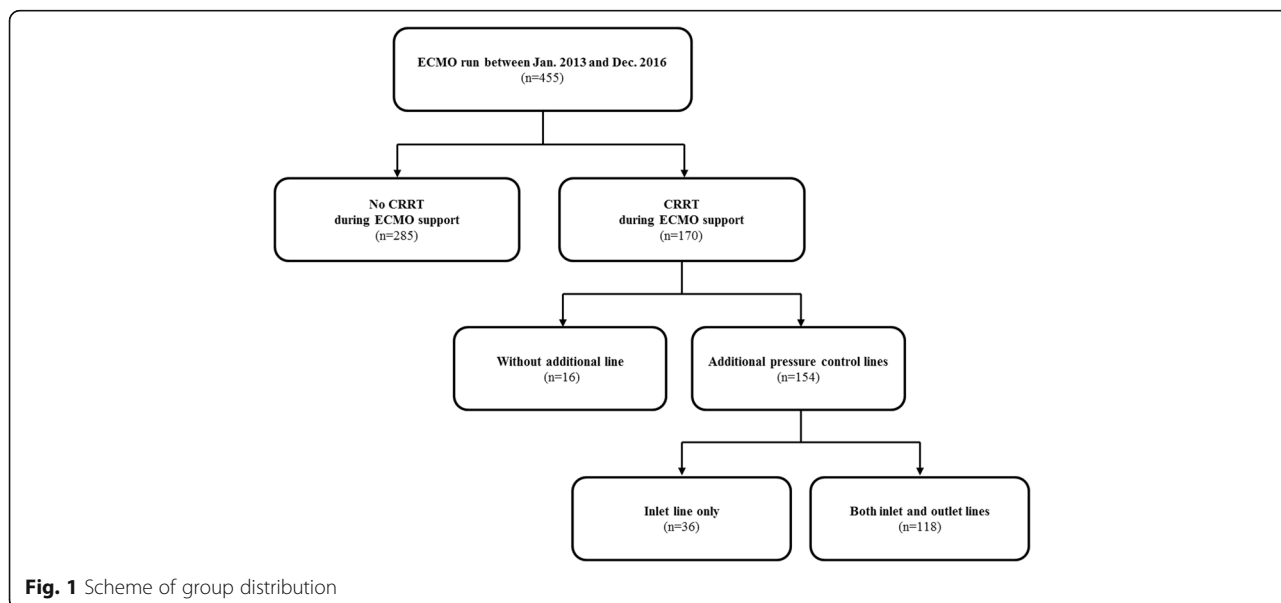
ECMO run between Jan. 2013 and Dec. 2016
(n=455)

No CRRT
during ECMO support
(n=285)

CRRT
during ECMO support
(n=170)

Without additional line
(n=16)

Additional pressure control lines
(n=154)

Inlet line only
(n=36)

Both inlet and outlet lines
(n=118)

Fig. 1 Scheme of group distribution